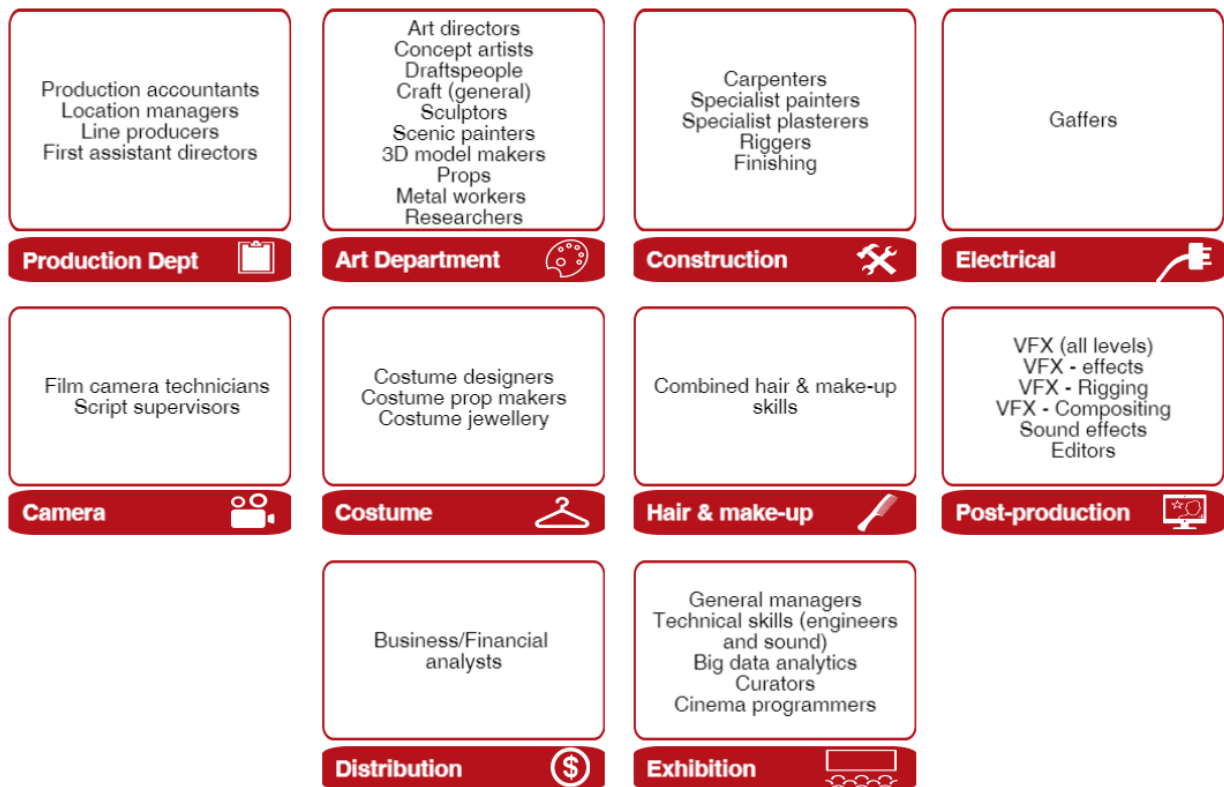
Production accountants
Location managers
Line producers
First assistant directors

Production Dept

Art directors
Concept artists
Draftspeople
Craft (general)
Sculptors
Scenic painters
3D model makers
Props
Metal workers
Researchers

Art Department

Carpenters
Specialist painters
Specialist plasterers
Riggers
Finishing

Construction

Gaffers

Electrical

Film camera technicians
Script supervisors

Camera

Costume designers
Costume prop makers
Costume jewellery

Costume

Combined hair & make-up skills

Hair & make-up

VFX (all levels)
VFX - effects
VFX - Rigging
VFX - Compositing
Sound effects
Editors

Post-production

Business/Financial analysts

Distribution

General managers
Technical skills (engineers and sound)
Big data analytics
Curators
Cinema programmers

Exhibition